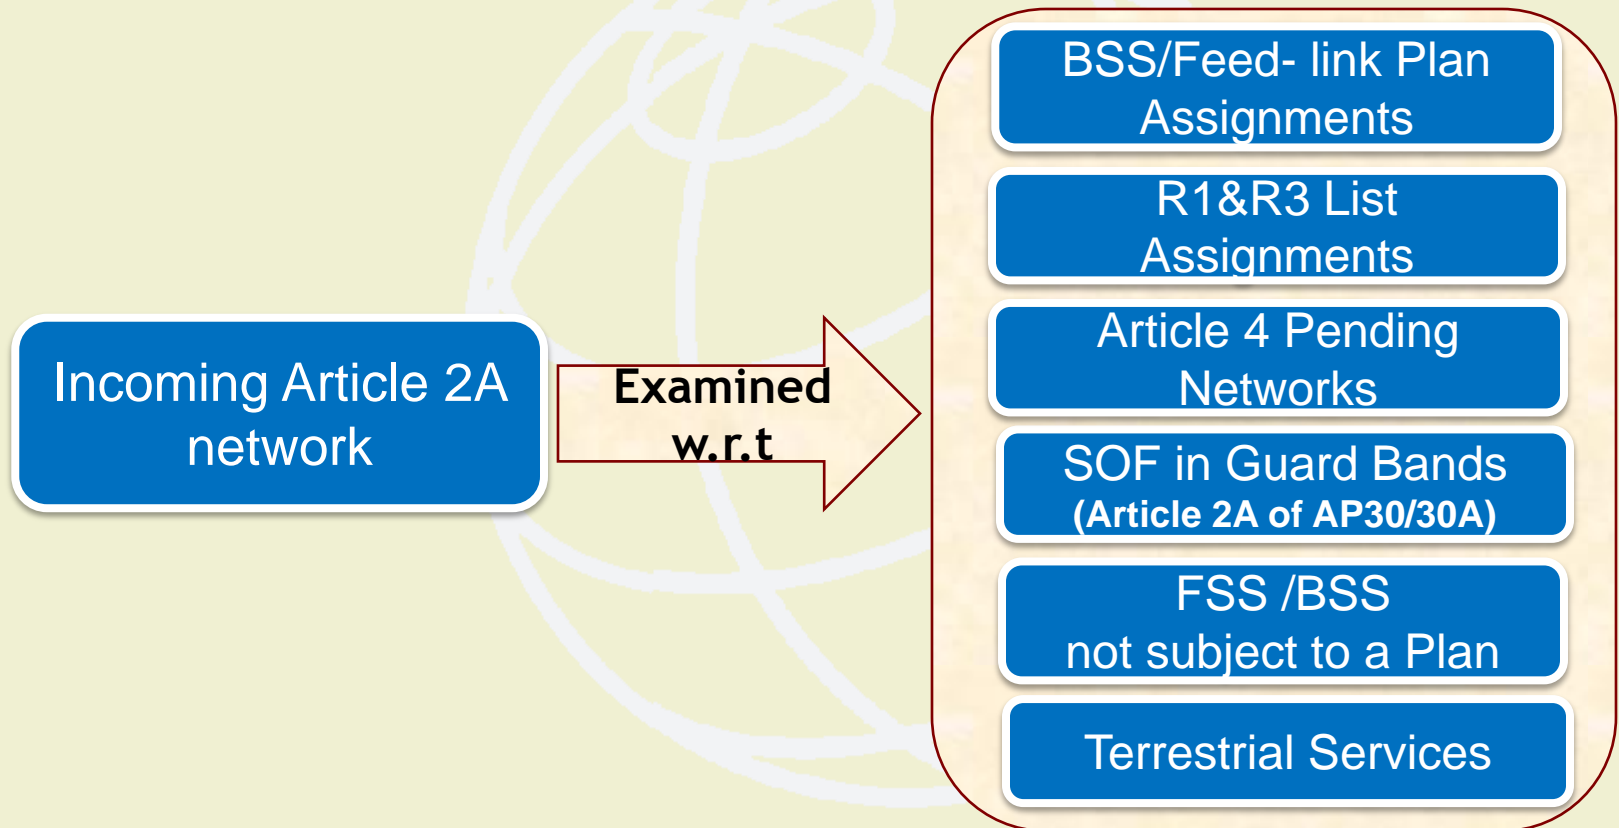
Incoming Article 2A network

Examined w.r.t

BSS/Feed- link Plan Assignments

R1&R3 List Assignments

Article 4 Pending Networks

SOF in Guard Bands
(Article 2A of AP30/30A)

FSS /BSS
not subject to a Plan

Terrestrial Services